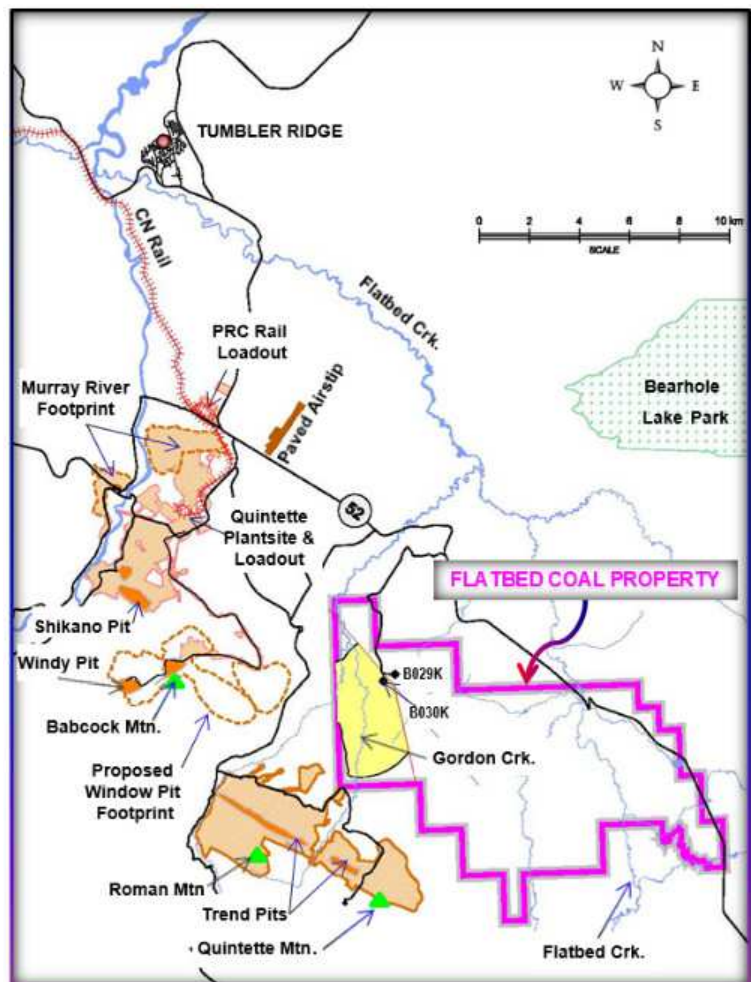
N
W
E
S

TUMBLER RIDGE

0 2 4 6 8 10 km
SCALE

CN Rail

Flatbed Crk.

PRC Rail Loadout

Bearhole Lake Park

Murray River Footprint

Paved Airstip

52

Quintette Plantsite & Loadout

FLATBED COAL PROPERTY

Shikano Pit

Windy Pit

B029K

B030K

Babcock Mtn.

Proposed Window Pit Footprint

Gordon Crk.

Roman Mtn

Trend Pits

Quintette Mtn.

Flatbed Crk.